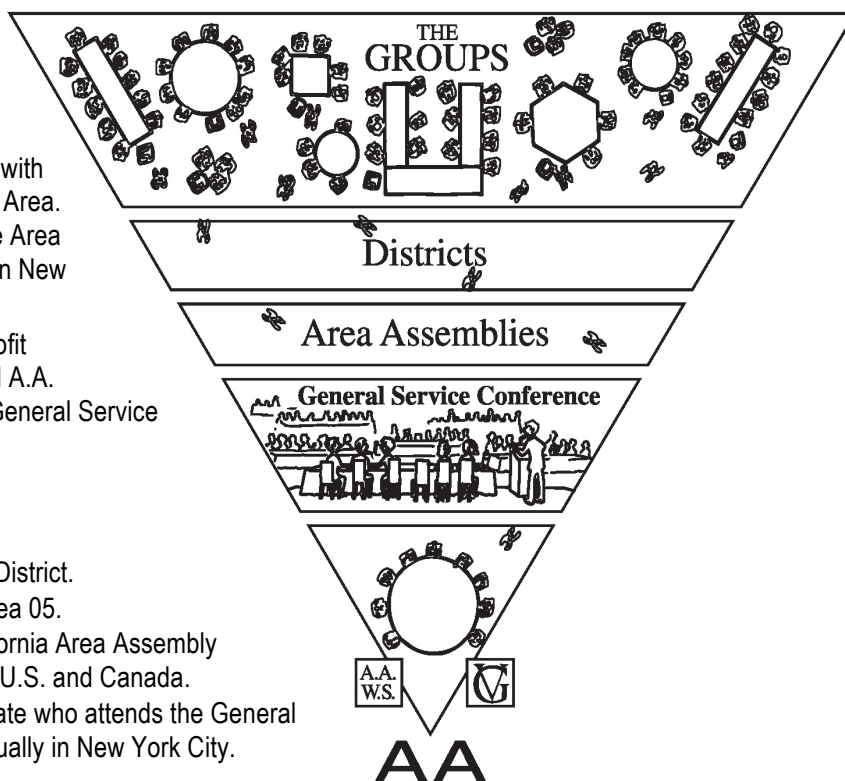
with
Area.
e Area
n New

ofit
l A.A.
General Service

District.
ea 05.
ornia Area Assembly
U.S. and Canada.
ate who attends the General
ually in New York City.

THE
GROUPS

Districts

Area Assemblies

General Service Conference

A.A.
W.S.

GV

AA